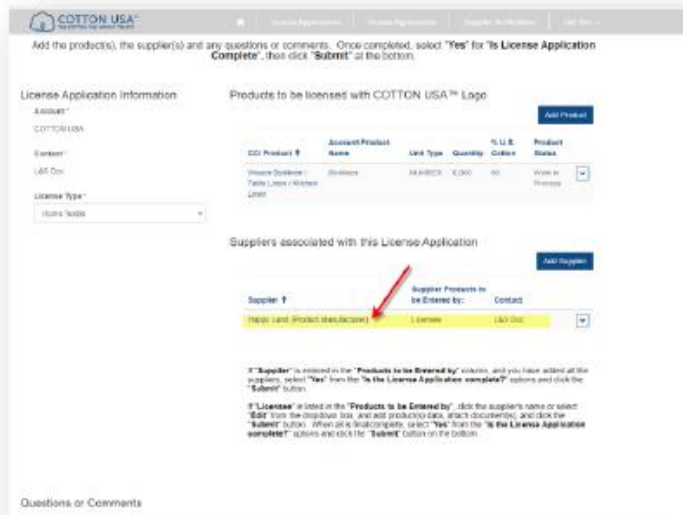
COTTON USA

License Applications | License Agreements | Supplier Verifications | L&S Doc

Add the product(s), the supplier(s) and any questions or comments. Once completed, select "Yes" for "Is License Application Complete", then click "Submit" at the bottom.

License Application Information

Account

COTTON USA

Contact

L&S Doc

License Type

Home Textile

Products to be licensed with COTTON USA™ Logo

Add Product

| CCI Product | Account Product Name | Unit Type | Quantity | % U.S. Cotton | Product Status |
|---|---|---|---|---|---|
| Woven Bedlinen / Table Linen / Kitchen Linen | Bedlinen | NUMBER | 6,000 | 50 | Work in Process |

Suppliers associated with this License Application

Add Supplier

| Supplier | Supplier Products to be Entered by: | Contact |
|---|---|---|
| Happy Land (Product Manufacturer) | Licensee | L&S Doc |

If "Supplier" is entered in the "Products to be Entered by" column, and you have added all the suppliers, select "Yes" from the "Is the License Application complete?" options and click the "Submit" button.

If "Licensee" is listed in the "Products to be Entered by", click the supplier's name or select "Edit" from the dropdown box, and add production data, attach document(s), and click the "Submit" button. When all is final/complete, select "Yes" from the "Is the License Application complete?" options and click the "Submit" button on the bottom.

Questions or Comments